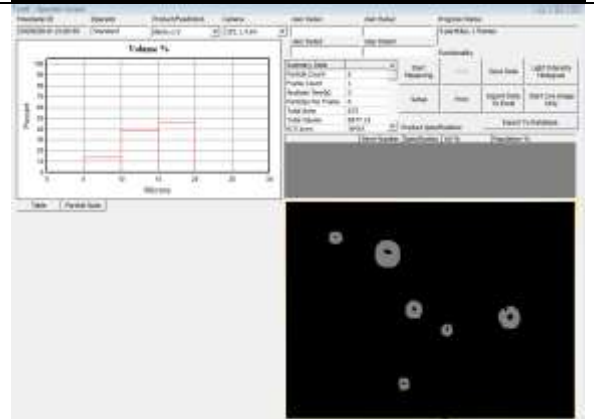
Volume %

Percent

Microns

Table

Particle Scale

Start Measuring

Save Data

Light Intensity Histogram

Setup

Print

Export Data to Excel

Start Live Image Only

Export To Database

Functionality

Product Specification

Summary Data

Particle Count

Frame Count

Analysis Time(s)

Particles Per Frame

Total Area

Total Volume

Status

Reset

Program Status

Operator

Camera

User Status

Standard

Timestamp ID